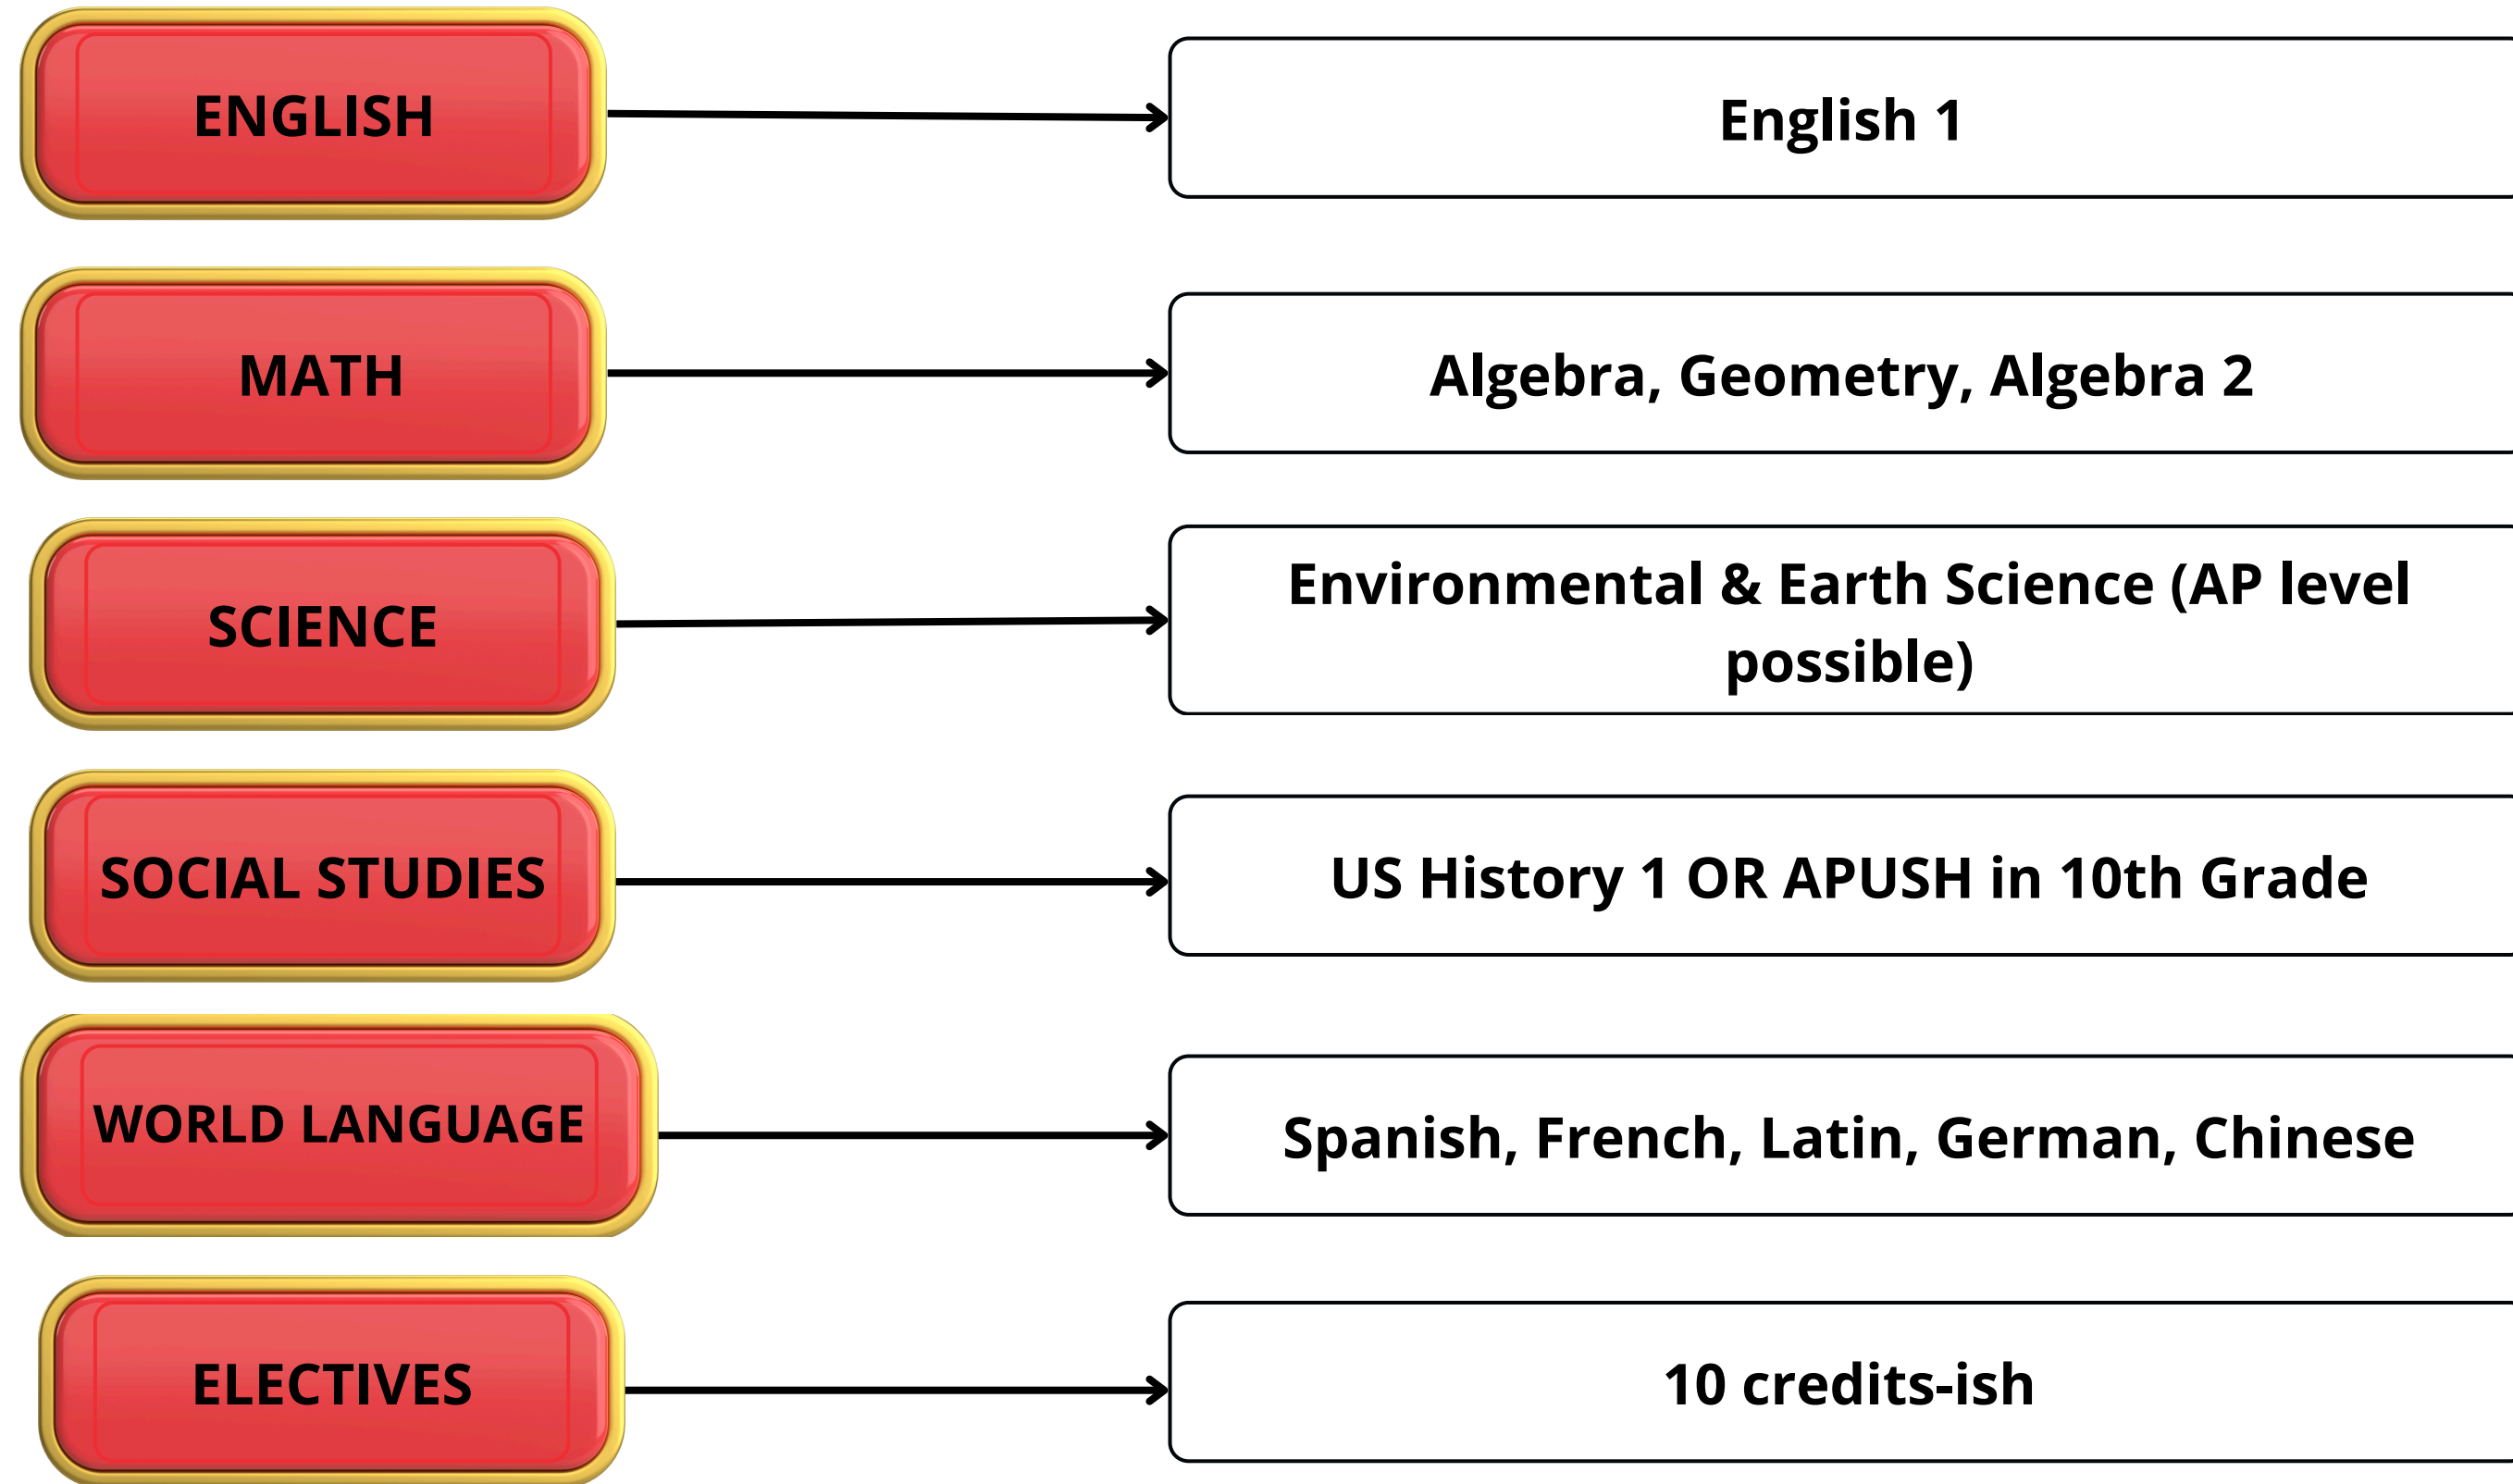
ENGLISH

English 1

MATH

Algebra, Geometry, Algebra 2

SCIENCE

Environmental & Earth Science (AP level possible)

SOCIAL STUDIES

US History 1 OR APUSH in 10th Grade

WORLD LANGUAGE

Spanish, French, Latin, German, Chinese

ELECTIVES

10 credits-ish